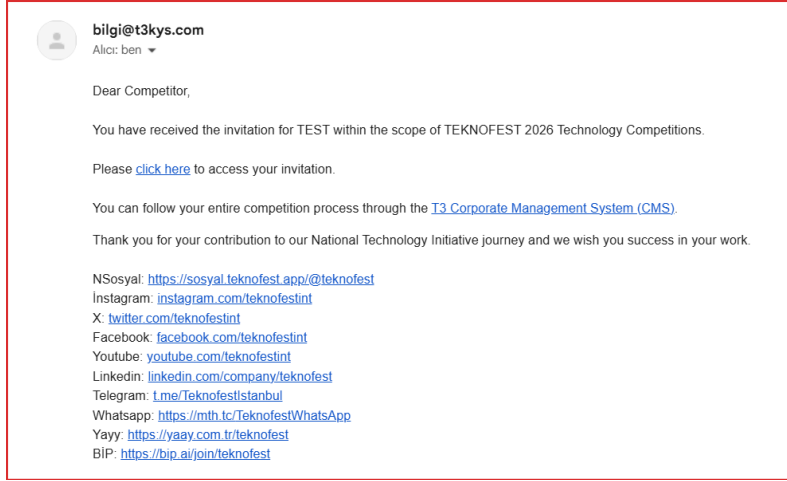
bilgi@t3kys.com
Alıcı: ben

Dear Competitor,

You have received the invitation for TEST within the scope of TEKNOFEST 2026 Technology Competitions.

Please click here to access your invitation.

You can follow your entire competition process through the T3 Corporate Management System (CMS).

Thank you for your contribution to our National Technology Initiative journey and we wish you success in your work.

NSosyal: https://sosyal.teknofest.app/@teknofest
İnstagram: instagram.com/teknofestint
X: twitter.com/teknofestint
Facebook: facebook.com/teknofestint
Youtube: youtube.com/teknofestint
Linkedin: linkedin.com/company/teknofest
Telegram: t.me/TeknofestIstanbul
Whatsapp: https://mth.tc/TeknofestWhatsApp
Yayy: https://yaay.com.tr/teknofest
BİP: https://bip.ai/join/teknofest